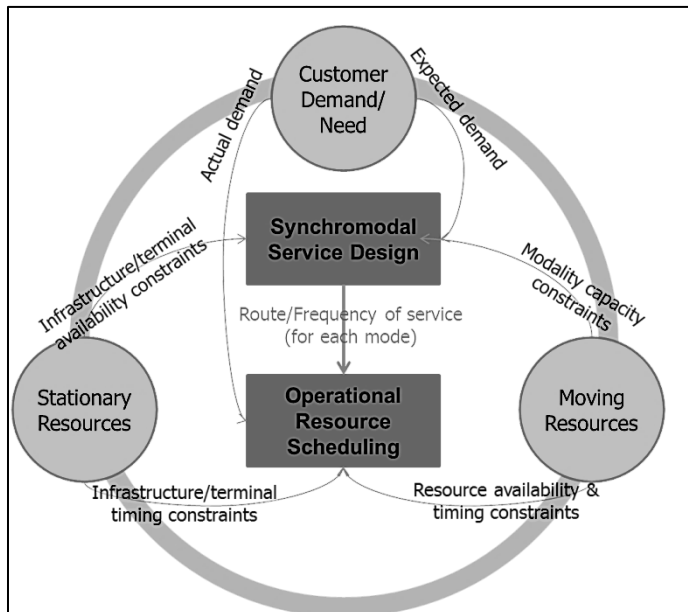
Customer Demand/ Need

Actual demand

Expected demand

Synchromodal Service Design

Infrastructure/terminal availability constraints

Modality capacity constraints

Route/Frequency of service (for each mode)

Stationary Resources

Operational Resource Scheduling

Moving Resources

Infrastructure/terminal timing constraints

Resource availability & timing constraints